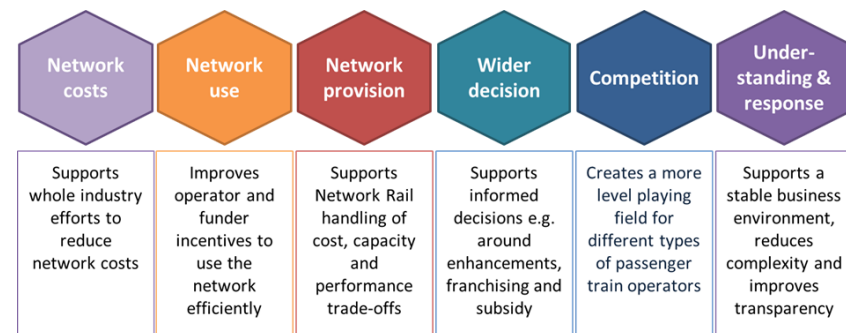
Network costs

Network use

Network provision

Wider decision

Competition

Understanding & response

Supports whole industry efforts to reduce network costs

Improves operator and funder incentives to use the network efficiently

Supports Network Rail handling of cost, capacity and performance trade-offs

Supports informed decisions e.g. around enhancements, franchising and subsidy

Creates a more level playing field for different types of passenger train operators

Supports a stable business environment, reduces complexity and improves transparency